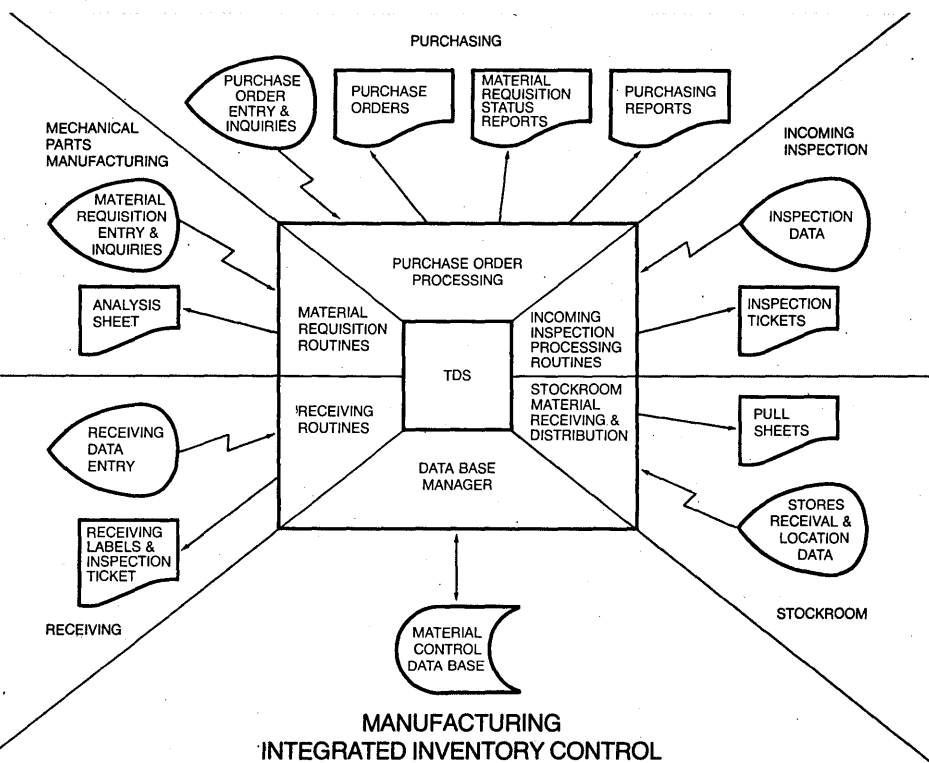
PURCHASING

PURCHASE ORDER ENTRY & INQUIRIES

PURCHASE ORDERS

MATERIAL REQUISITION STATUS REPORTS

PURCHASING REPORTS

MECHANICAL PARTS MANUFACTURING

INCOMING INSPECTION

MATERIAL REQUISITION ENTRY & INQUIRIES

PURCHASE ORDER PROCESSING

INSPECTION DATA

ANALYSIS SHEET

MATERIAL REQUISITION ROUTINES

TDS

INCOMING INSPECTION PROCESSING ROUTINES

INSPECTION TICKETS

RECEIVING ROUTINES

STOCKROOM MATERIAL RECEIVING & DISTRIBUTION

PULL SHEETS

RECEIVING DATA ENTRY

DATA BASE MANAGER

STORES RECEIVAL & LOCATION DATA

RECEIVING LABELS & INSPECTION TICKET

RECEIVING

MATERIAL CONTROL DATA BASE

STOCKROOM

MANUFACTURING INTEGRATED INVENTORY CONTROL